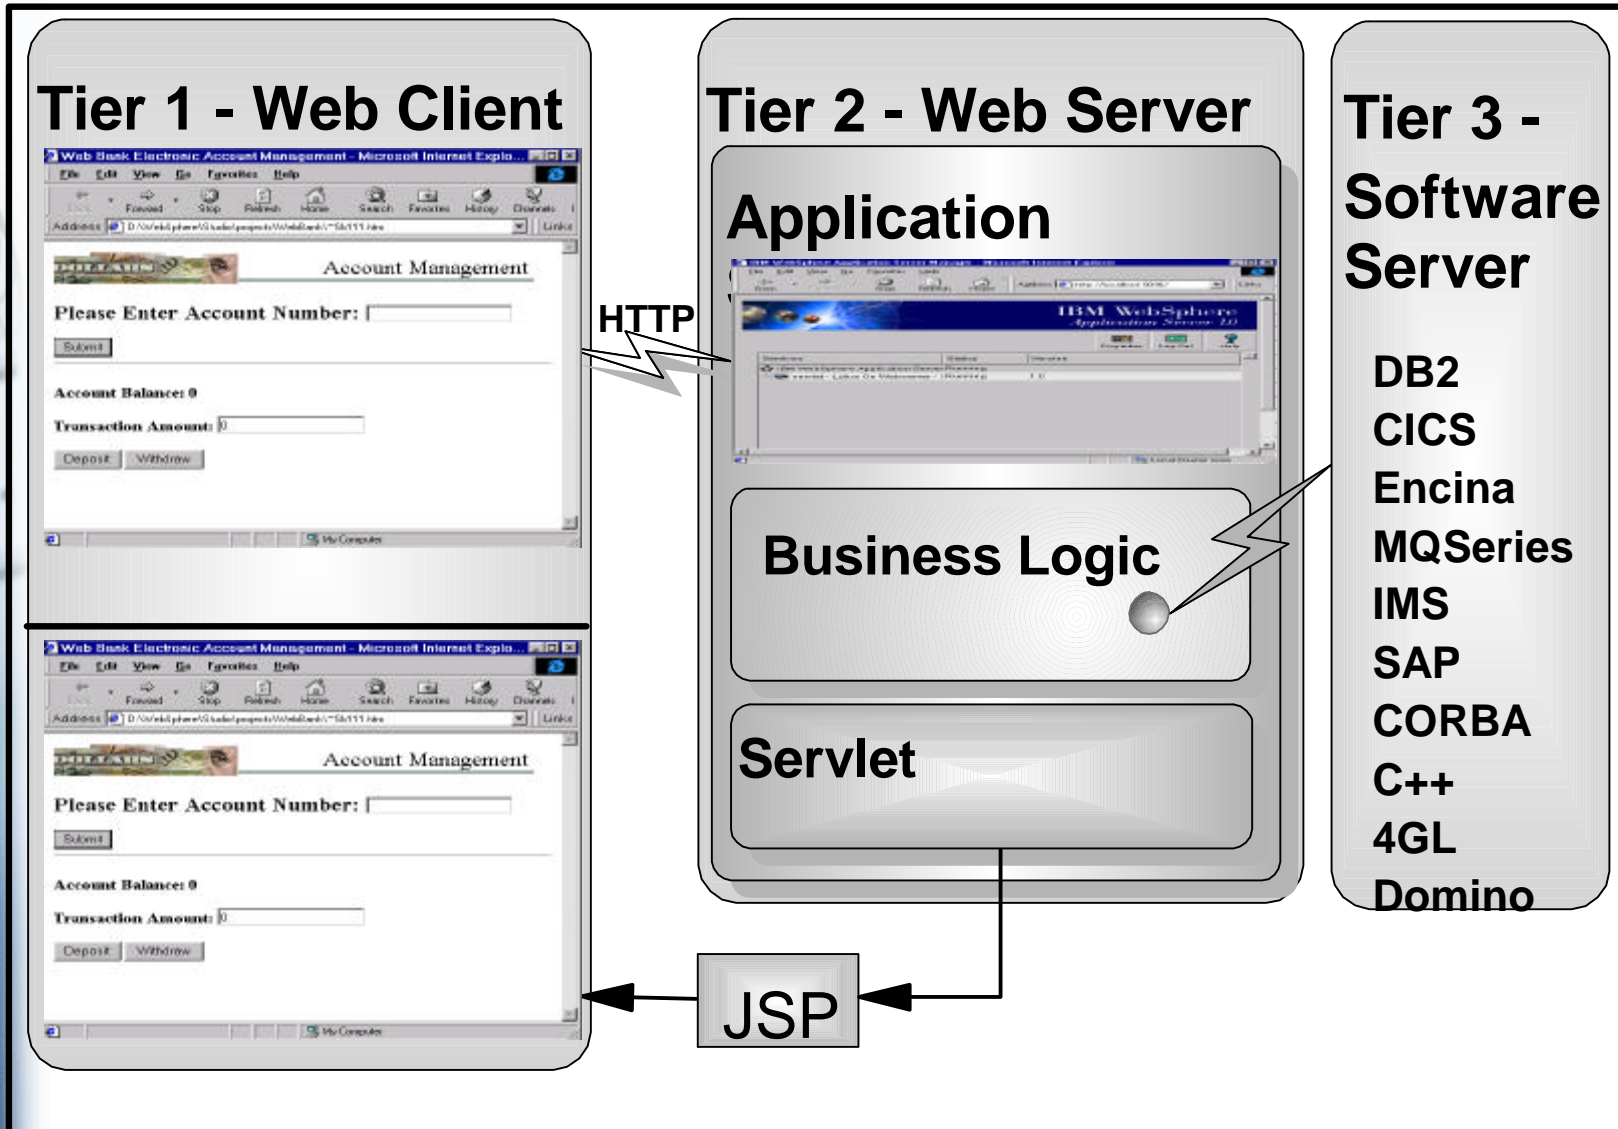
Tier 1 - Web Client

Web Bank Electronic Account Management - Microsoft Internet Explo...
File Edit View Go Favorites Help
Back Forward Stop Refresh Home Search Favorites History Channels
Address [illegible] Links
Account Management
Please Enter Account Number:
Submit
Account Balance: 0
Transaction Amount: 0
Deposit Withdraw
My Computer

Web Bank Electronic Account Management - Microsoft Internet Explo...
File Edit View Go Favorites Help
Back Forward Stop Refresh Home Search Favorites History Channels
Address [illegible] Links
Account Management
Please Enter Account Number:
Submit
Account Balance: 0
Transaction Amount: 0
Deposit Withdraw
My Computer

HTTP

Tier 2 - Web Server

Application

IBM WebSphere Application Server

Business Logic

Servlet

JSP

Tier 3 - Software Server

DB2
CICS
Encina
MQSeries
IMS
SAP
CORBA
C++
4GL
Domino